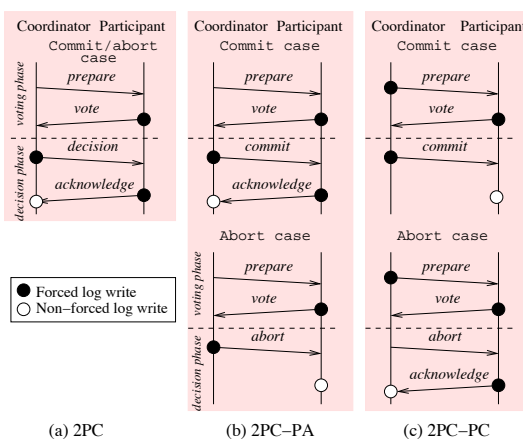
Coordinator Participant
Commit/abort case
voting phase
prepare
vote
decision phase
decision
acknowledge

Forced log write
Non−forced log write

Coordinator Participant
Commit case
prepare
vote
commit
acknowledge

Abort case
voting phase
prepare
vote
decision phase
abort

Coordinator Participant
Commit case
prepare
vote
commit

Abort case
prepare
vote
abort
acknowledge

(a) 2PC
(b) 2PC−PA
(c) 2PC−PC